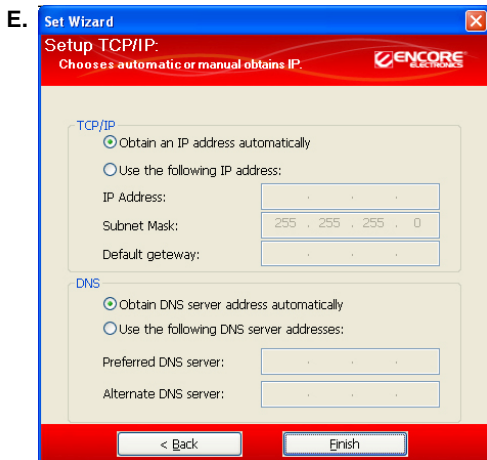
E.

Set Wizard

Setup TCP/IP:
Chooses automatic or manual obtains IP.

ENCORE ELECTRONICS

TCP/IP

Obtain an IP address automatically

Use the following IP address:

IP Address: . . .

Subnet Mask: 255 . 255 . 255 . 0

Default geteway: . . .

DNS

Obtain DNS server address automatically

Use the following DNS server addresses:

Preferred DNS server: . . .

Alternate DNS server: . . .

< Back

Finish